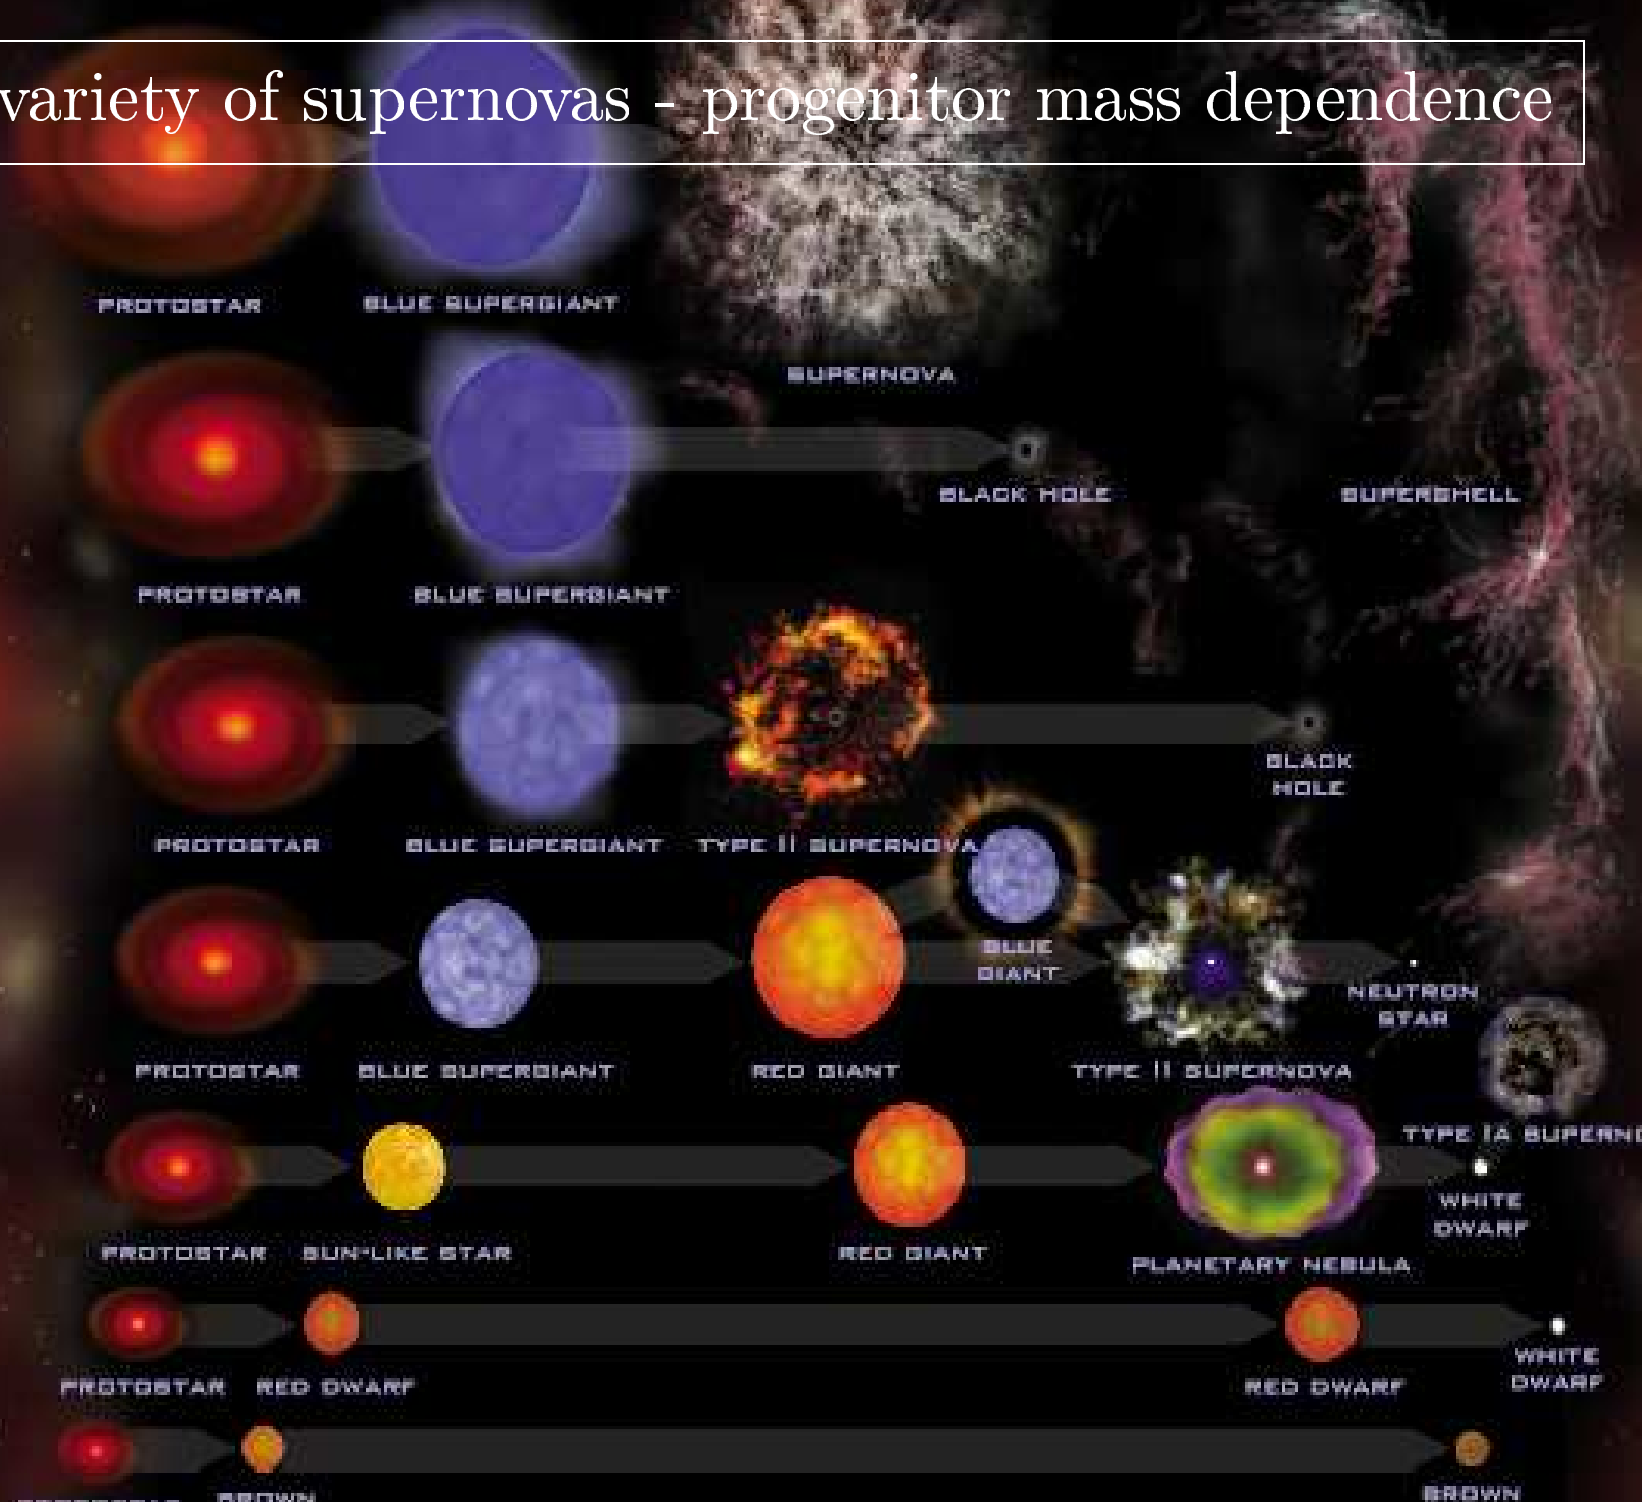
variety of supernovas - progenitor mass dependence

PROTOSTAR BLUE SUPERGIANT

SUPERNOVA

BLACK HOLE SUPERSHELL

PROTOSTAR BLUE SUPERGIANT

BLACK HOLE

PROTOSTAR BLUE SUPERGIANT TYPE II SUPERNOVA

BLUE GIANT

NEUTRON STAR

PROTOSTAR BLUE SUPERGIANT RED GIANT TYPE II SUPERNOVA

TYPE IA SUPERN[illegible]

WHITE DWARF

PROTOSTAR SUN-LIKE STAR RED GIANT PLANETARY NEBULA

WHITE DWARF

PROTOSTAR RED DWARF RED DWARF

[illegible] BROWN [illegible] BROWN